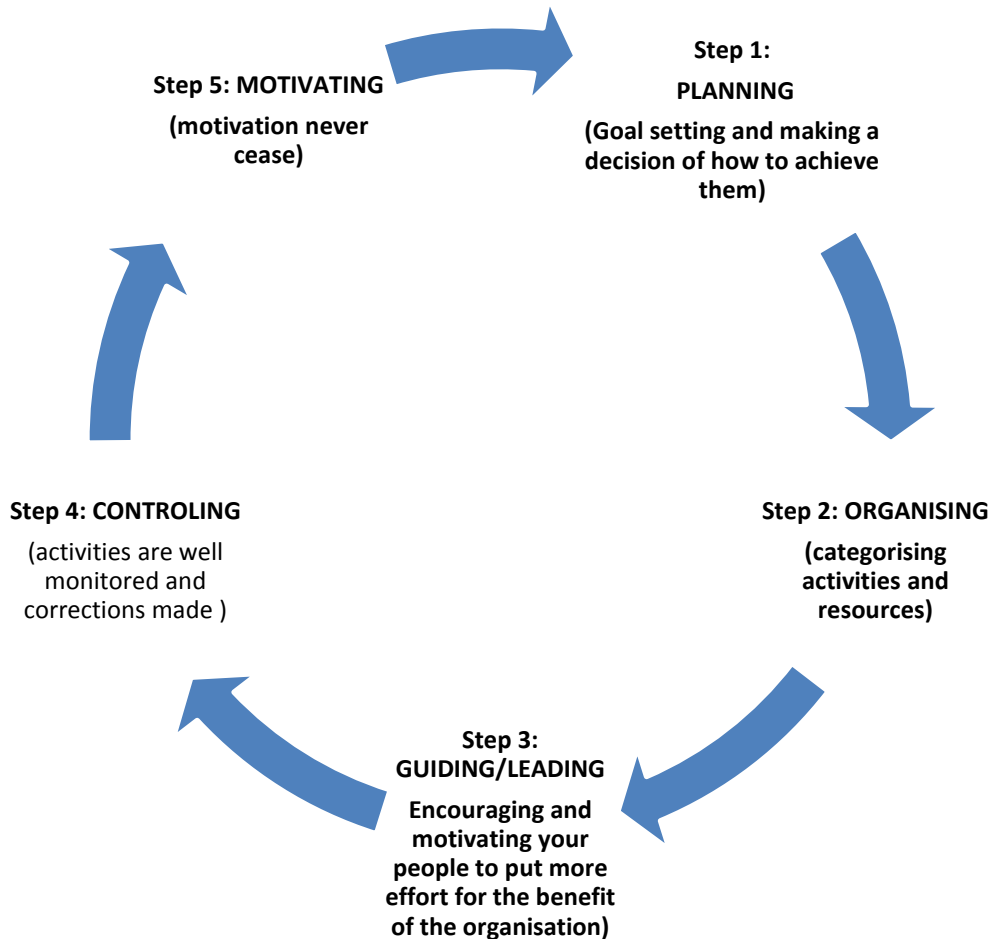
Step 1:

PLANNING

(Goal setting and making a decision of how to achieve them)

Step 2: ORGANISING

(categorising activities and resources)

Step 3: GUIDING/LEADING

Encouraging and motivating your people to put more effort for the benefit of the organisation)

Step 4: CONTROLING

(activities are well monitored and corrections made )

Step 5: MOTIVATING

(motivation never cease)